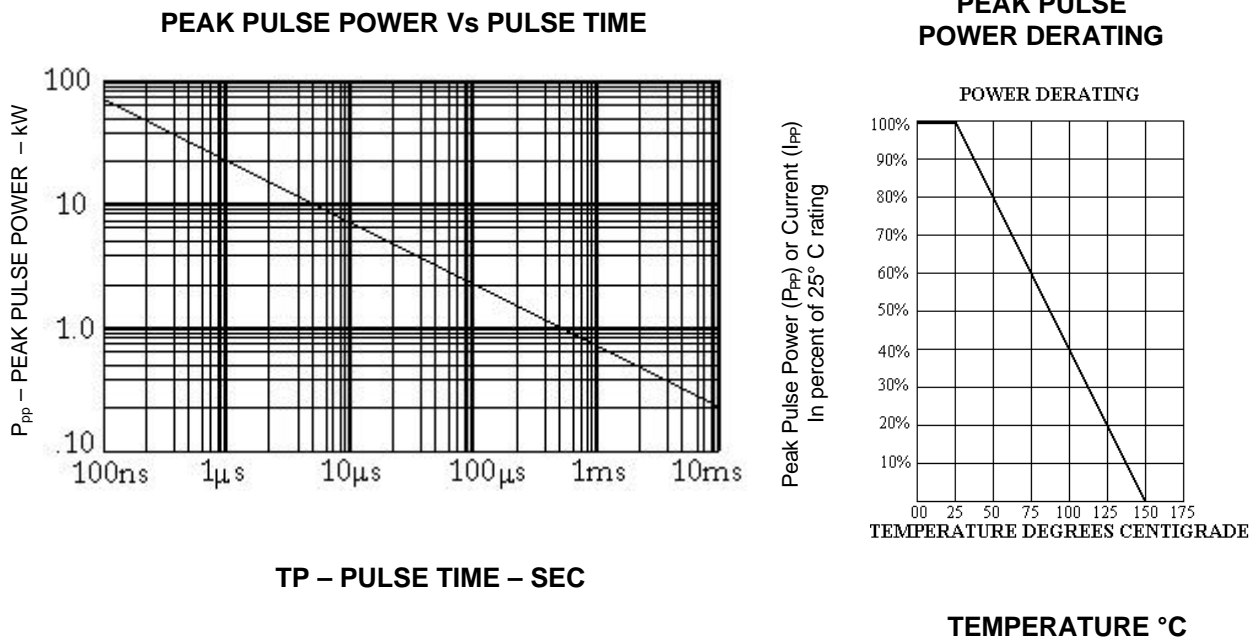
PEAK PULSE POWER Vs PULSE TIME

$P_{pp}$ – PEAK PULSE POWER – kW

100
10
1.0
.10

100ns 1µs 10µs 100µs 1ms 10ms

TP – PULSE TIME – SEC

PEAK PULSE POWER DERATING

POWER DERATING

Peak Pulse Power ($P_{PP}$) or Current ($I_{PP}$) In percent of 25° C rating

100%
90%
80%
70%
60%
50%
40%
30%
20%
10%

00 25 50 75 100 125 150 175
TEMPERATURE DEGREES CENTIGRADE

TEMPERATURE °C